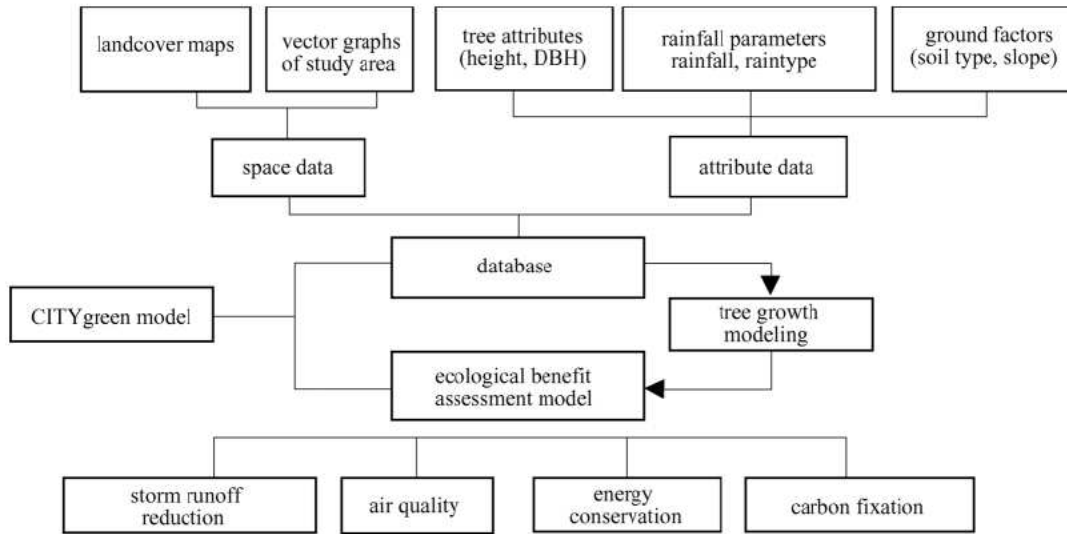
landcover maps

vector graphs of study area

tree attributes (height, DBH)

rainfall parameters rainfall, raintype

ground factors (soil type, slope)

space data

attribute data

database

CITYgreen model

tree growth modeling

ecological benefit assessment model

storm runoff reduction

air quality

energy conservation

carbon fixation